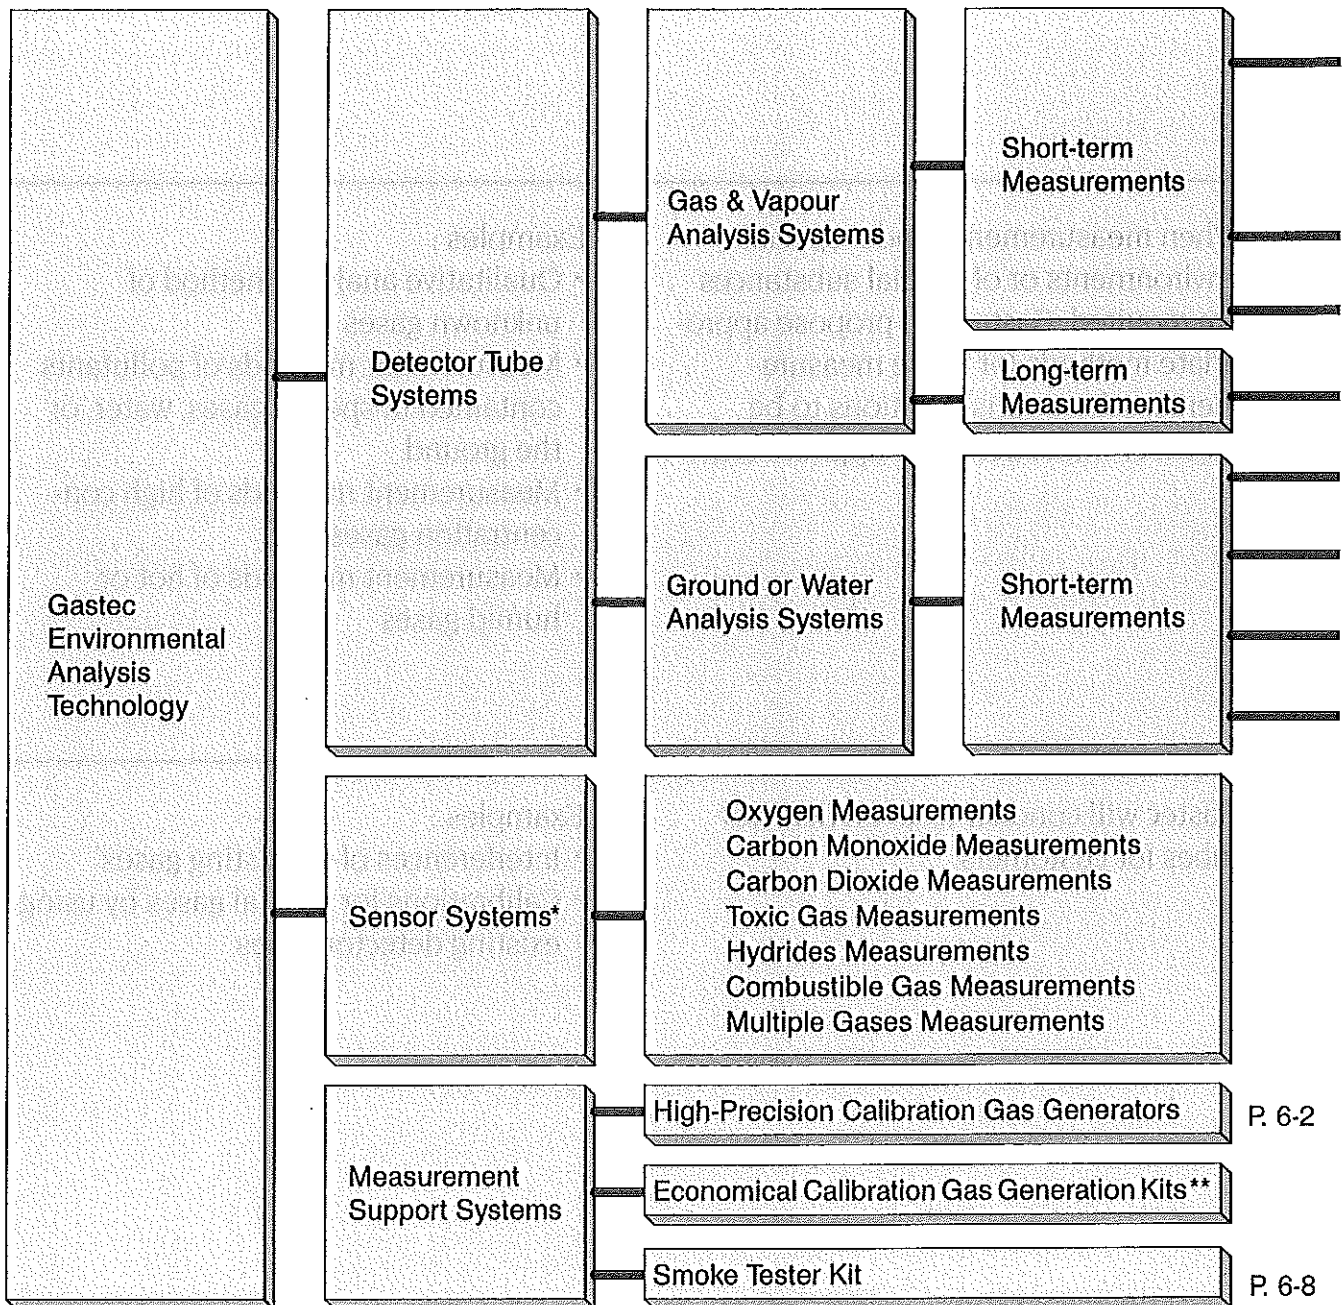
Gastec Environmental Analysis Technology

Detector Tube Systems

Gas & Vapour Analysis Systems

Short-term Measurements

Long-term Measurements

Ground or Water Analysis Systems

Short-term Measurements

Sensor Systems*

Oxygen Measurements
Carbon Monoxide Measurements
Carbon Dioxide Measurements
Toxic Gas Measurements
Hydrides Measurements
Combustible Gas Measurements
Multiple Gases Measurements

Measurement Support Systems

High-Precision Calibration Gas Generators

P. 6-2

Economical Calibration Gas Generation Kits**

Smoke Tester Kit

P. 6-8